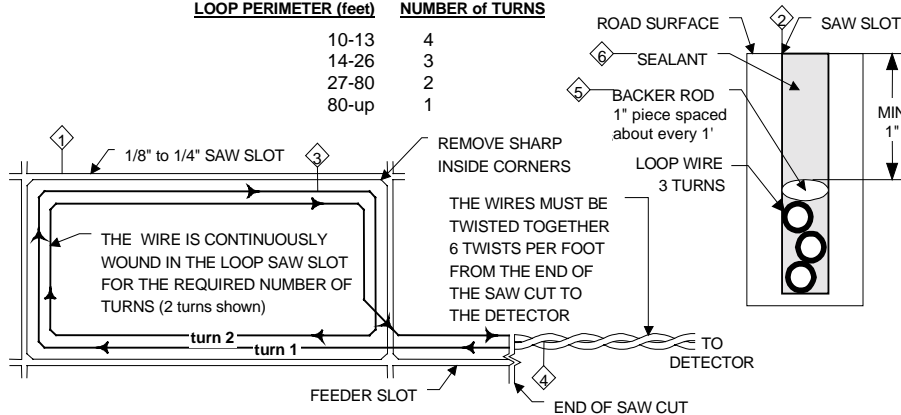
| LOOP PERIMETER (feet) | NUMBER of TURNS |
|---|---|
| 10-13 | 4 |
| 14-26 | 3 |
| 27-80 | 2 |
| 80-up | 1 |

ROAD SURFACE

2

SAW SLOT

6 SEALANT

5 BACKER ROD 1" piece spaced about every 1'

MIN 1"

LOOP WIRE 3 TURNS

1

1/8" to 1/4" SAW SLOT

3

REMOVE SHARP INSIDE CORNERS

THE WIRE IS CONTINUOUSLY WOUND IN THE LOOP SAW SLOT FOR THE REQUIRED NUMBER OF TURNS (2 turns shown)

THE WIRES MUST BE TWISTED TOGETHER 6 TWISTS PER FOOT FROM THE END OF THE SAW CUT TO THE DETECTOR

turn 2

turn 1

TO DETECTOR

4

FEEDER SLOT

END OF SAW CUT